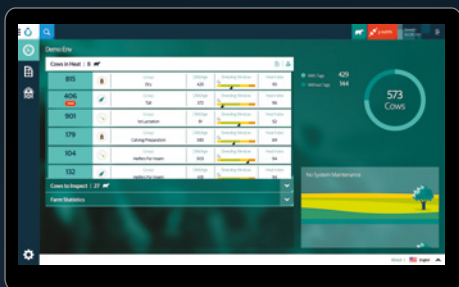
Demo Env

Cows in Heat | 8

815
Group
Dry
420

406
Group
Tail
372

901
Group
1st Lactation
31

179
Group
Calving Preparation
93

104
Group
Heifers For Insem
303

132
Group
Heifers For Insem
316

Cows to Inspect | 27

Farm Statistics

With Tags 429
Without Tags 144

573
Cows

No System Maintenance

English